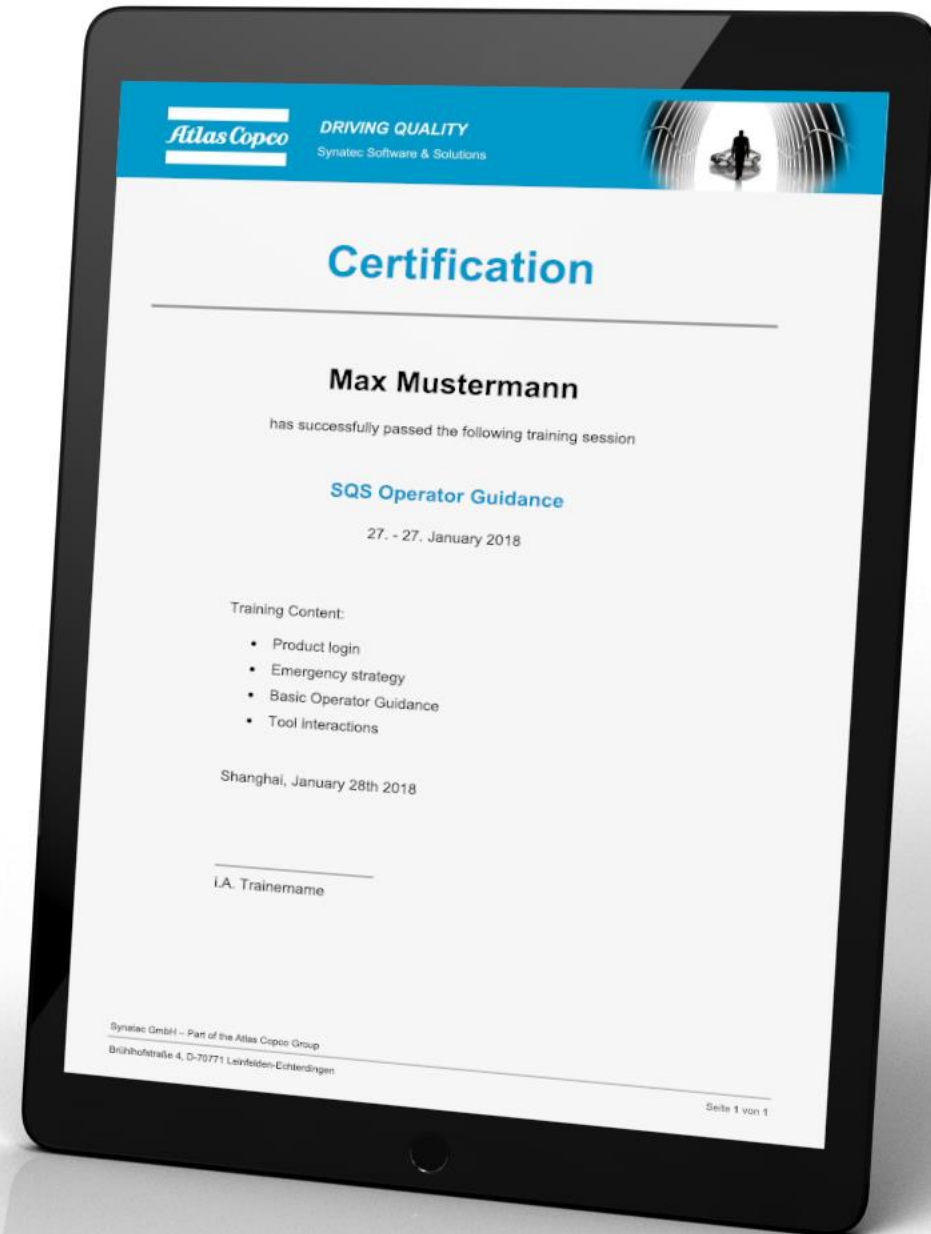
Atlas Copco
DRIVING QUALITY
Synatec Software & Solutions

Certification

Max Mustermann

has successfully passed the following training session

SQS Operator Guidance

27. - 27. January 2018

Training Content:

- Product login
- Emergency strategy
- Basic Operator Guidance
- Tool interactions

Shanghai, January 28th 2018

i.A. Trainername

Synatec GmbH – Part of the Atlas Copco Group
Brühlhofstraße 4, D-70771 Leinfelden-Echterdingen

Seite 1 von 1